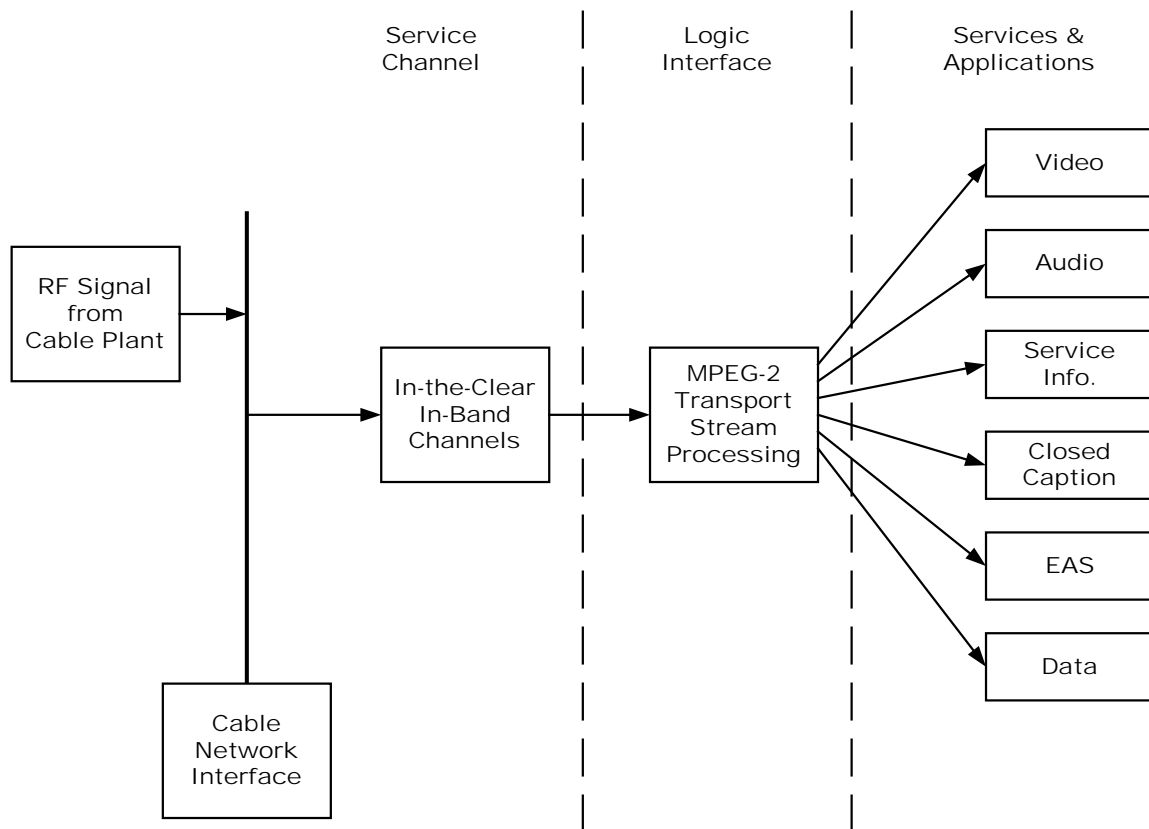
Service Channel

Logic Interface

Services & Applications

RF Signal from Cable Plant

Cable Network Interface

In-the-Clear In-Band Channels

MPEG-2 Transport Stream Processing

Video

Audio

Service Info.

Closed Caption

EAS

Data